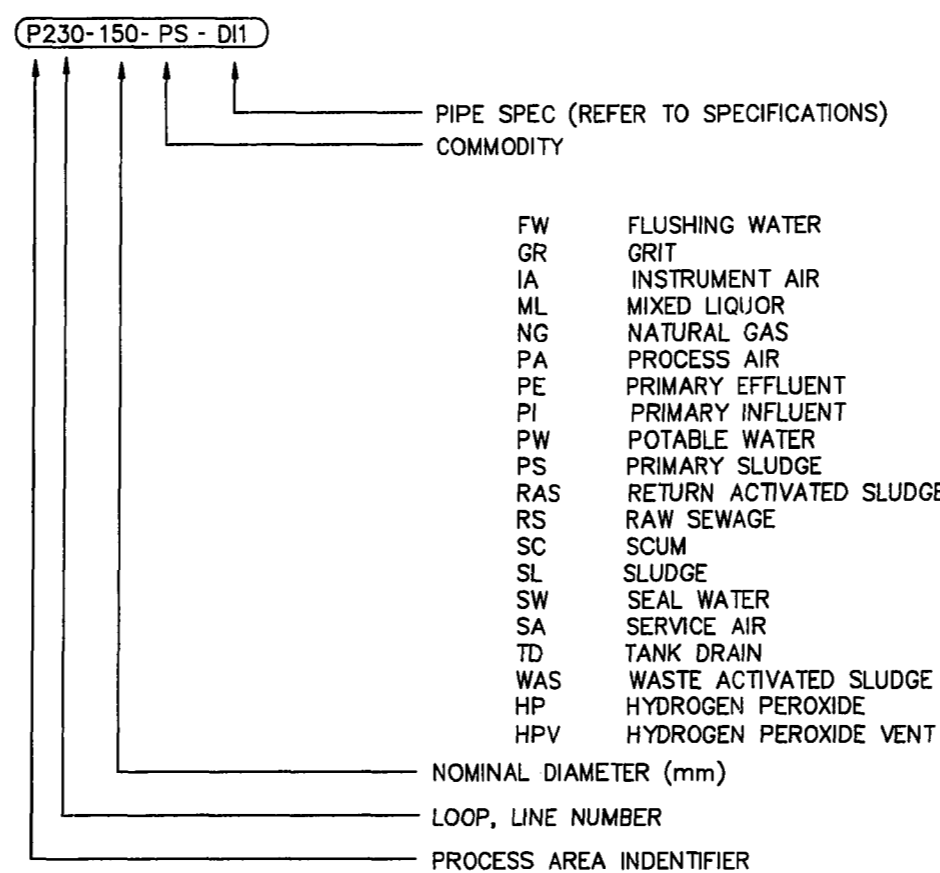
P230-150- PS - DI1

PIPE SPEC (REFER TO SPECIFICATIONS)

COMMODITY

| | |
|---|---|
| FW | FLUSHING WATER |
| GR | GRIT |
| IA | INSTRUMENT AIR |
| ML | MIXED LIQUOR |
| NG | NATURAL GAS |
| PA | PROCESS AIR |
| PE | PRIMARY EFFLUENT |
| PI | PRIMARY INFLUENT |
| PW | POTABLE WATER |
| PS | PRIMARY SLUDGE |
| RAS | RETURN ACTIVATED SLUDGE |
| RS | RAW SEWAGE |
| SC | SCUM |
| SL | SLUDGE |
| SW | SEAL WATER |
| SA | SERVICE AIR |
| TD | TANK DRAIN |
| WAS | WASTE ACTIVATED SLUDGE |
| HP | HYDROGEN PEROXIDE |
| HPV | HYDROGEN PEROXIDE VENT |

NOMINAL DIAMETER (mm)

LOOP, LINE NUMBER

PROCESS AREA INDENTIFIER